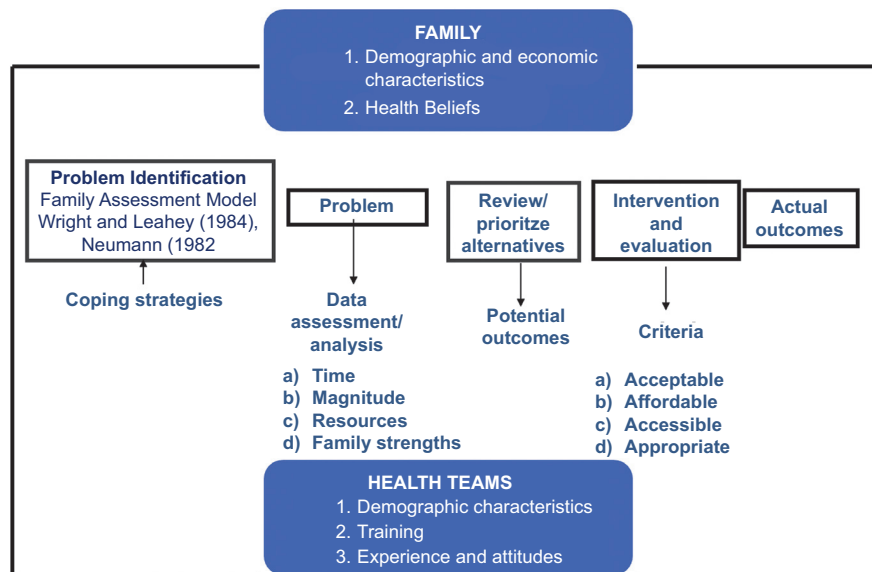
FAMILY
1. Demographic and economic characteristics
2. Health Beliefs

Problem Identification
Family Assessment Model Wright and Leahey (1984), Neumann (1982

Coping strategies

Problem

Data assessment/ analysis

a) Time
b) Magnitude
c) Resources
d) Family strengths

Review/ prioritze alternatives

Potential outcomes

Intervention and evaluation

Criteria

a) Acceptable
b) Affordable
c) Accessible
d) Appropriate

Actual outcomes

HEALTH TEAMS
1. Demographic characteristics
2. Training
3. Experience and attitudes